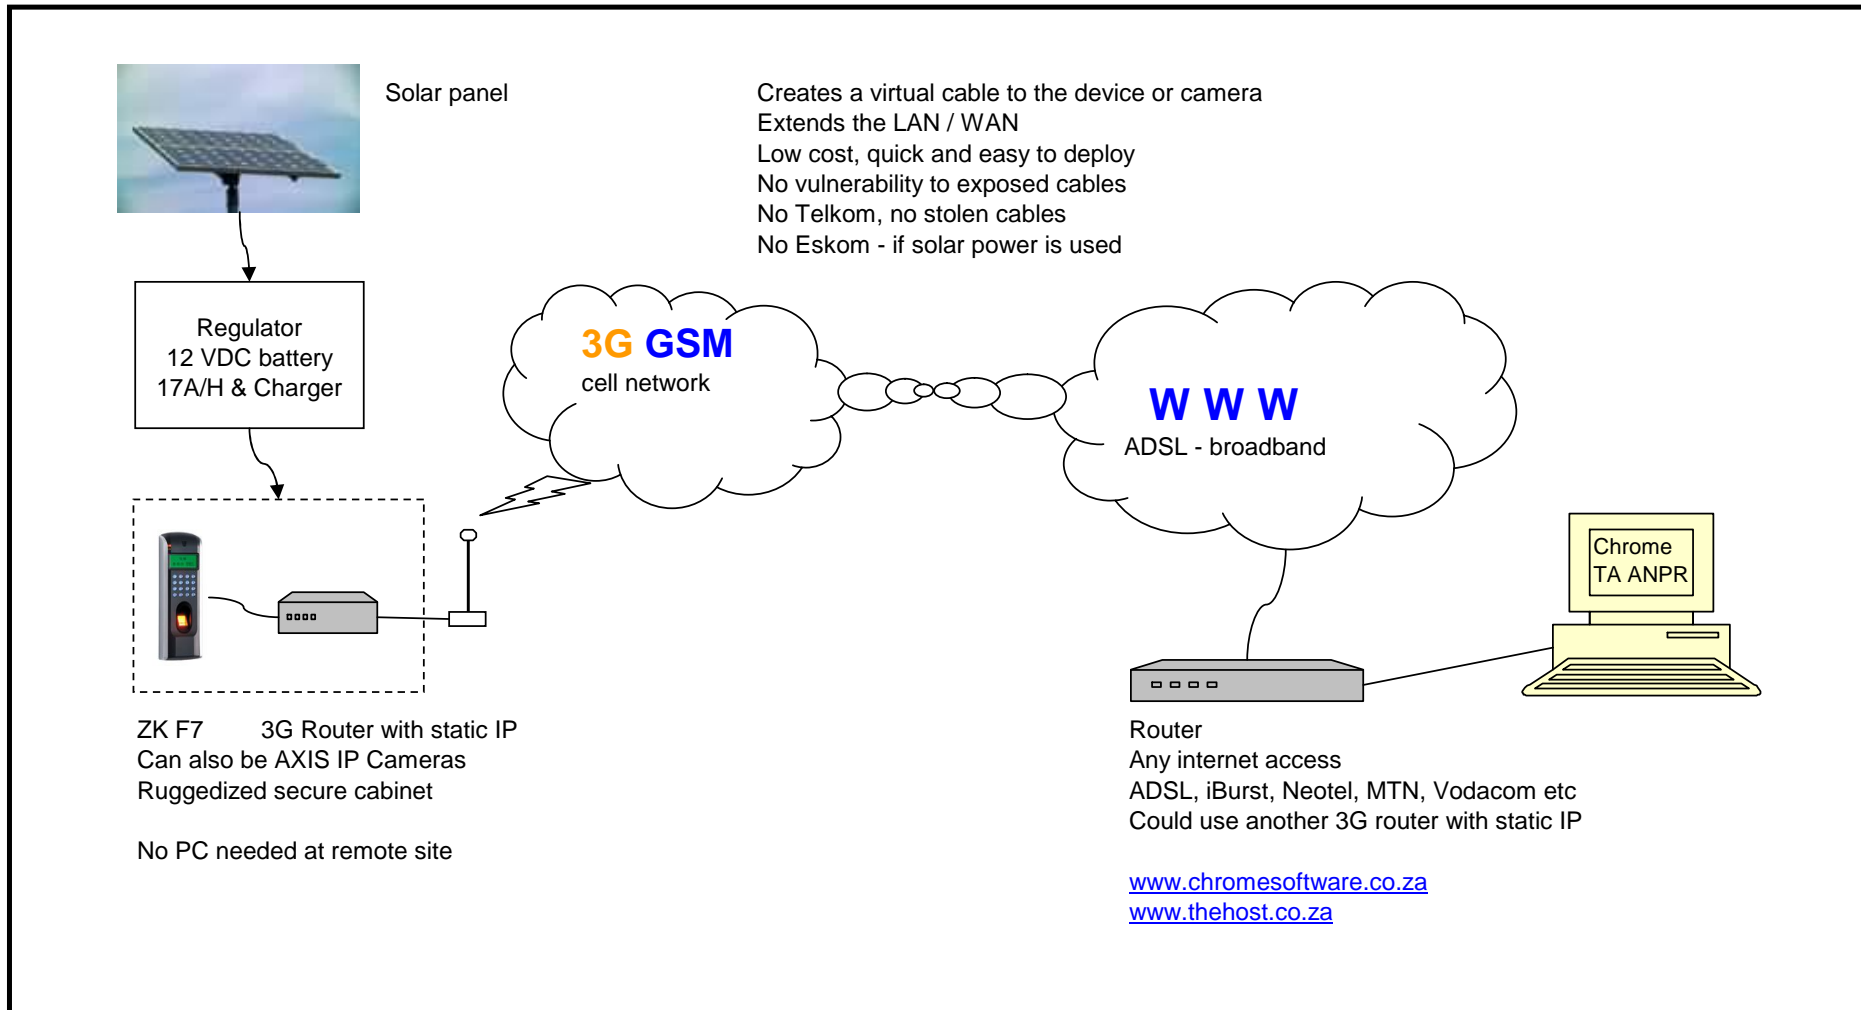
Solar panel

Creates a virtual cable to the device or camera
Extends the LAN / WAN
Low cost, quick and easy to deploy
No vulnerability to exposed cables
No Telkom, no stolen cables
No Eskom - if solar power is used

Regulator
12 VDC battery
17A/H & Charger

3G GSM
cell network

W W W
ADSL - broadband

Chrome
TA ANPR

ZK F7 3G Router with static IP
Can also be AXIS IP Cameras
Ruggedized secure cabinet

No PC needed at remote site

Router
Any internet access
ADSL, iBurst, Neotel, MTN, Vodacom etc
Could use another 3G router with static IP

www.chromesoftware.co.za
www.thehost.co.za